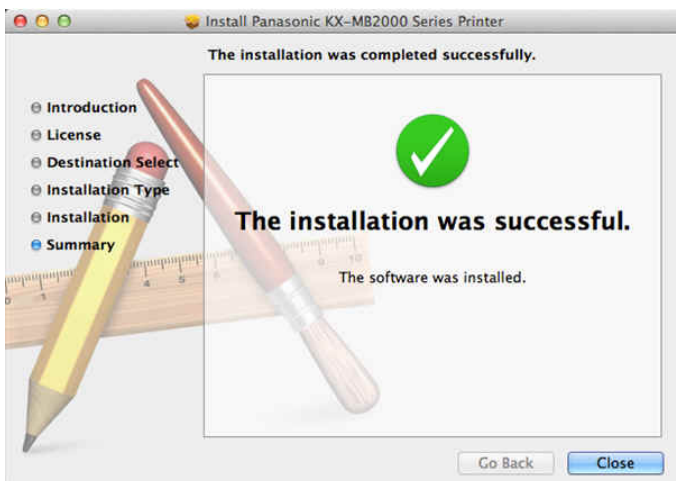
Install Panasonic KX-MB2000 Series Printer

The installation was completed successfully.

Introduction
License
Destination Select
Installation Type
Installation
Summary

The installation was successful.

The software was installed.

Go Back
Close